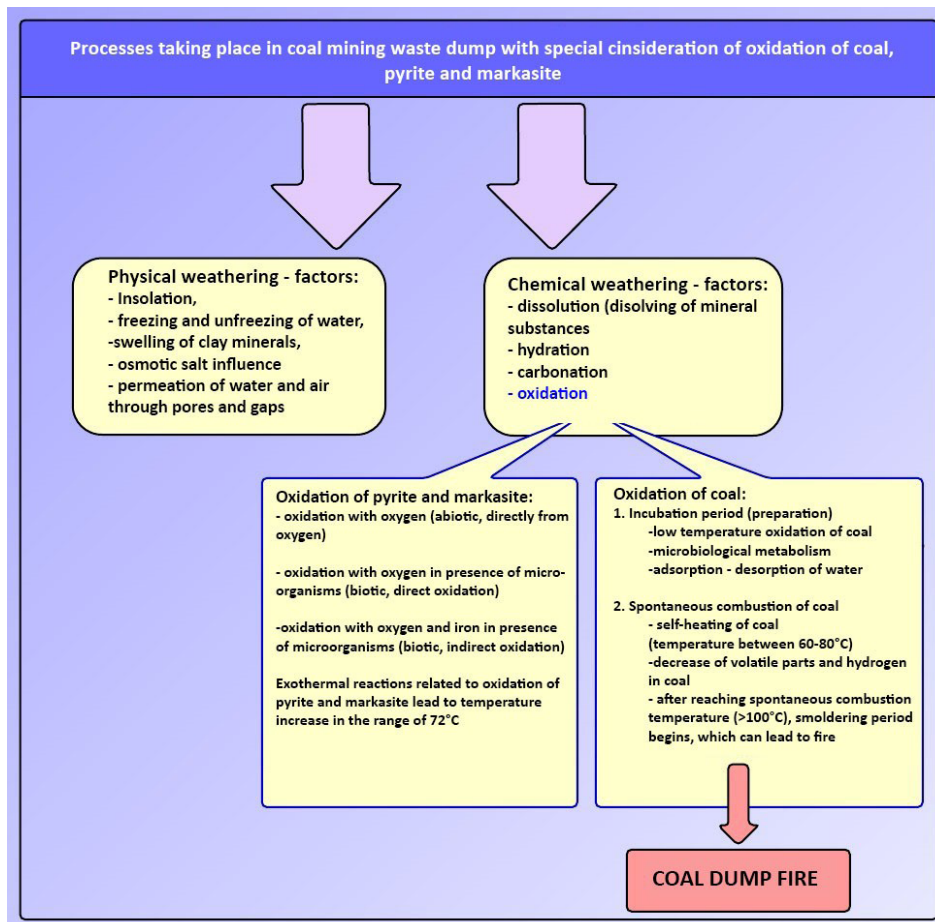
Processes taking place in coal mining waste dump with special cinsideration of oxidation of coal, pyrite and markasite

Physical weathering - factors:
- Insolation,
- freezing and unfreezing of water,
-swelling of clay minerals,
- osmotic salt influence
- permeation of water and air through pores and gaps

Chemical weathering - factors:
- dissolution (disolving of mineral substances
- hydration
- carbonation
- oxidation

Oxidation of pyrite and markasite:
- oxidation with oxygen (abiotic, directly from oxygen)

- oxidation with oxygen in presence of microorganisms (biotic, direct oxidation)

-oxidation with oxygen and iron in presence of microorganisms (biotic, indirect oxidation)

Exothermal reactions related to oxidation of pyrite and markasite lead to temperature increase in the range of 72°C

Oxidation of coal:
1. Incubation period (preparation)
-low temperature oxidation of coal
-microbiological metabolism
-adsorption - desorption of water

2. Spontaneous combustion of coal
- self-heating of coal (temperature between 60-80°C)
-decrease of volatile parts and hydrogen in coal
- after reaching spontaneous combustion temperature (>100°C), smoldering period begins, which can lead to fire

COAL DUMP FIRE